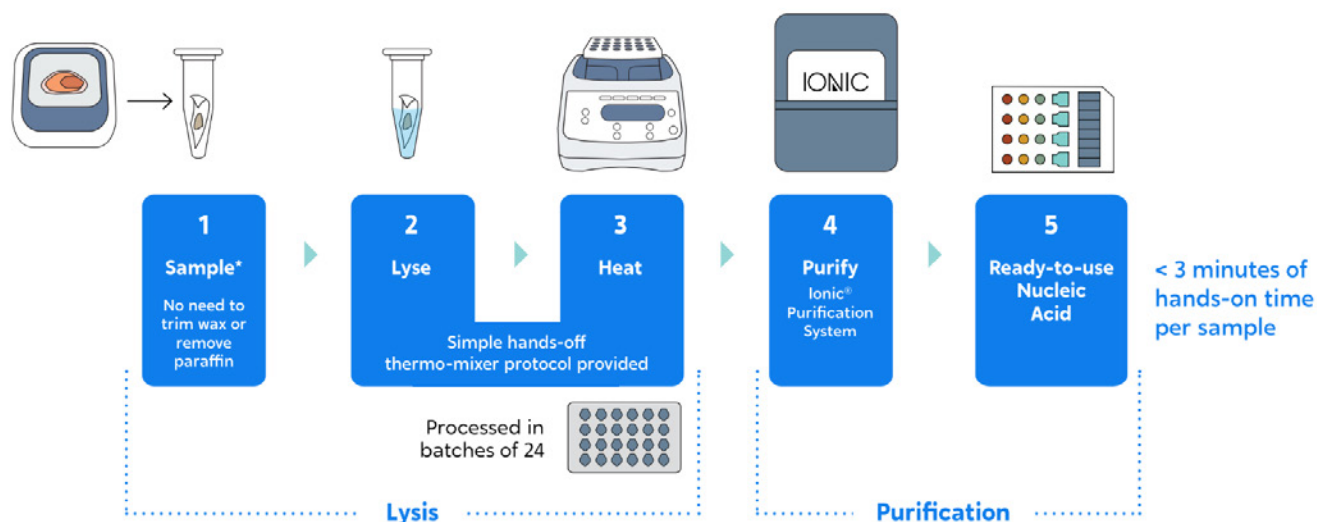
IONIC

1
Sample*
No need to trim wax or remove paraffin

2
Lyse

3
Heat

Simple hands-off thermo-mixer protocol provided

4
Purify
Ionic® Purification System

5
Ready-to-use Nucleic Acid

< 3 minutes of hands-on time per sample

Processed in batches of 24

Lysis

Purification